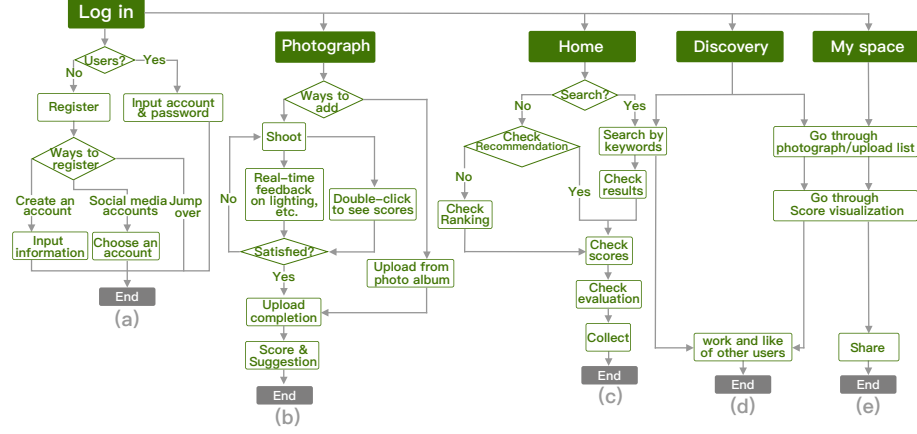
Log in

Users?
No
Yes
Register
Input account & password
Ways to register
Create an account
Social media accounts
Jump over
Input information
Choose an account
End
(a)

Photograph
Ways to add
Shoot
Real-time feedback on lighting, etc.
Double-click to see scores
No
Satisfied?
Yes
Upload from photo album
Upload completion
Score & Suggestion
End
(b)

Home
Search?
No
Yes
Check Recommendation
No
Yes
Check Ranking
Search by keywords
Check results
Check scores
Check evaluation
Collect
End
(c)

Discovery
work and like of other users
End
(d)

My space
Go through photograph/upload list
Go through Score visualization
Share
End
(e)